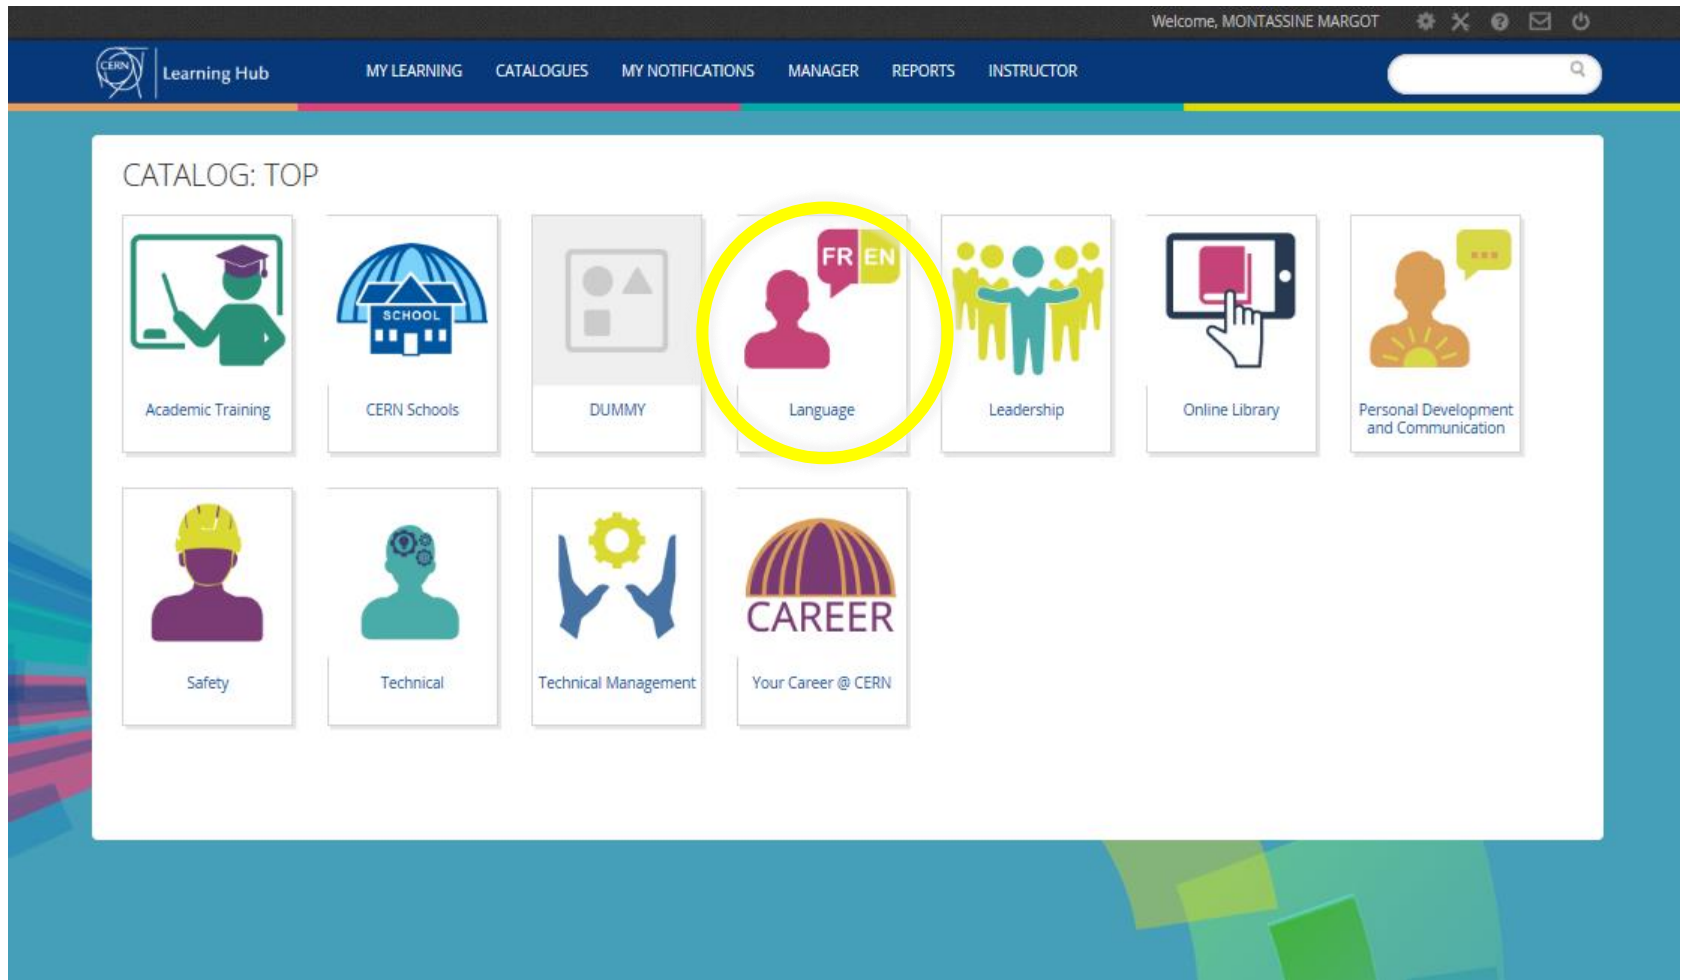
Welcome, MONTASSINE MARGOT

CERN Learning Hub

MY LEARNING CATALOGUES MY NOTIFICATIONS MANAGER REPORTS INSTRUCTOR

CATALOG: TOP

Academic Training

SCHOOL

CERN Schools

DUMMY

FR EN

Language

Leadership

Online Library

Personal Development and Communication

Safety

Technical

Technical Management

CAREER

Your Career @ CERN